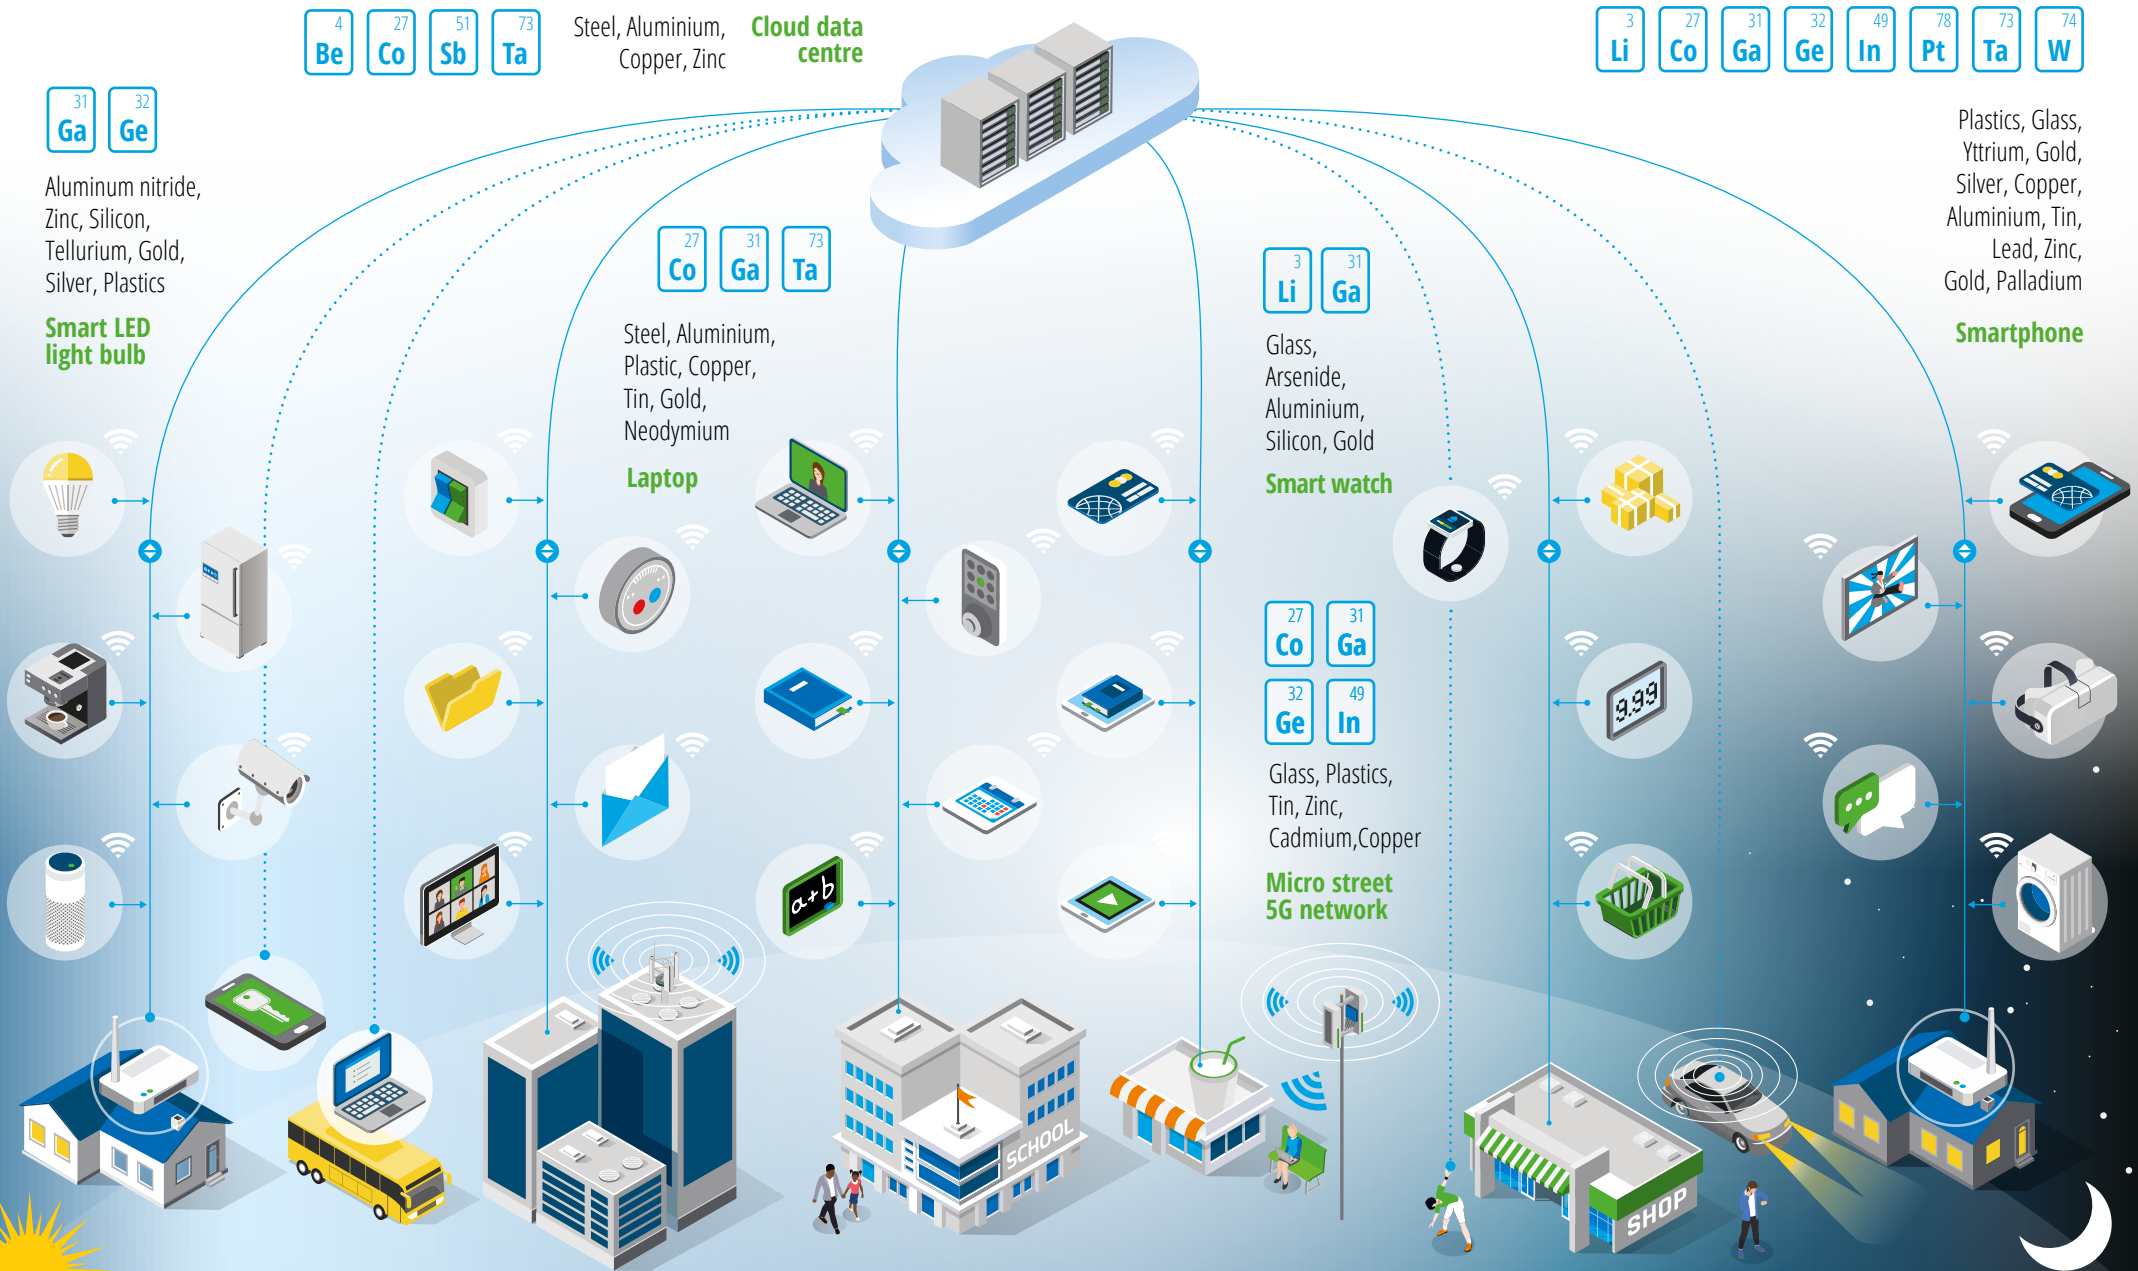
4
Be
27
Co
51
Sb
73
Ta

Steel, Aluminium, Copper, Zinc

Cloud data centre

3
Li
27
Co
31
Ga
32
Ge
49
In
78
Pt
73
Ta
74
W

31
Ga
32
Ge

Aluminum nitride, Zinc, Silicon, Tellurium, Gold, Silver, Plastics

Smart LED light bulb

27
Co
31
Ga
73
Ta

Steel, Aluminium, Plastic, Copper, Tin, Gold, Neodymium

Laptop

3
Li
31
Ga

Glass, Arsenide, Aluminium, Silicon, Gold

Smart watch

Plastics, Glass, Yttrium, Gold, Silver, Copper, Aluminium, Tin, Lead, Zinc, Gold, Palladium

Smartphone

27
Co
31
Ga
32
Ge
49
In

Glass, Plastics, Tin, Zinc, Cadmium,Copper

Micro street 5G network

a+b

9.99

SCHOOL

SHOP